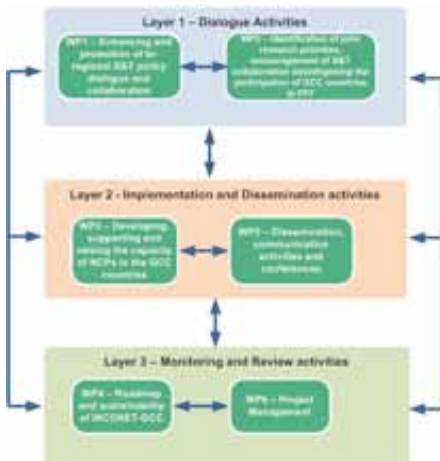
Layer 1 – Dialogue Activities

WP1 – Enhancing and promotion of bi-regional S&T policy dialogue and collaboration

WP2 – Identification of joint research priorities, encouragement of S&T collaboration strengthening the participation of GCC countries in FP7

Layer 2 - Implementation and Dissemination activities

WP3 – Developing, supporting and raising the capacity of NCPs in the GCC countries

WP5 – Dissemination, communication activities and conferences

Layer 3 – Monitoring and Review activities

WP4 – Roadmap and sustainability of INCONET-GCC

WP6 – Project Management